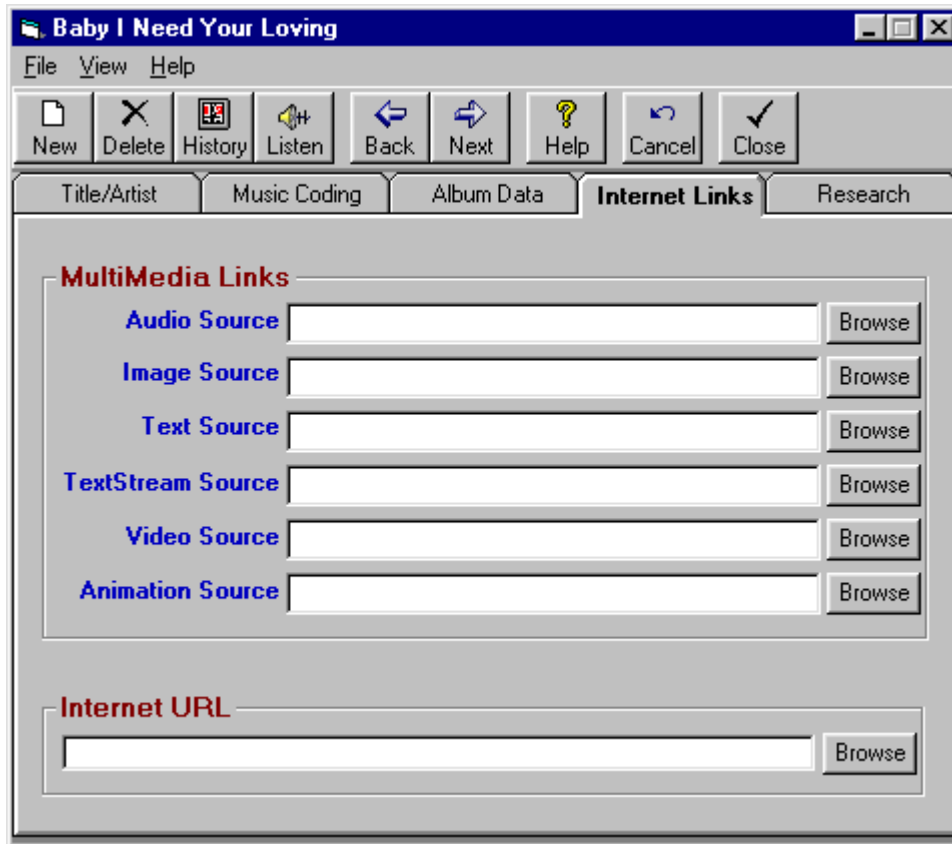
Baby I Need Your Loving

File View Help

New Delete History Listen Back Next Help Cancel Close

Title/Artist Music Coding Album Data Internet Links Research

MultiMedia Links

Audio Source Browse

Image Source Browse

Text Source Browse

TextStream Source Browse

Video Source Browse

Animation Source Browse

Internet URL

Browse